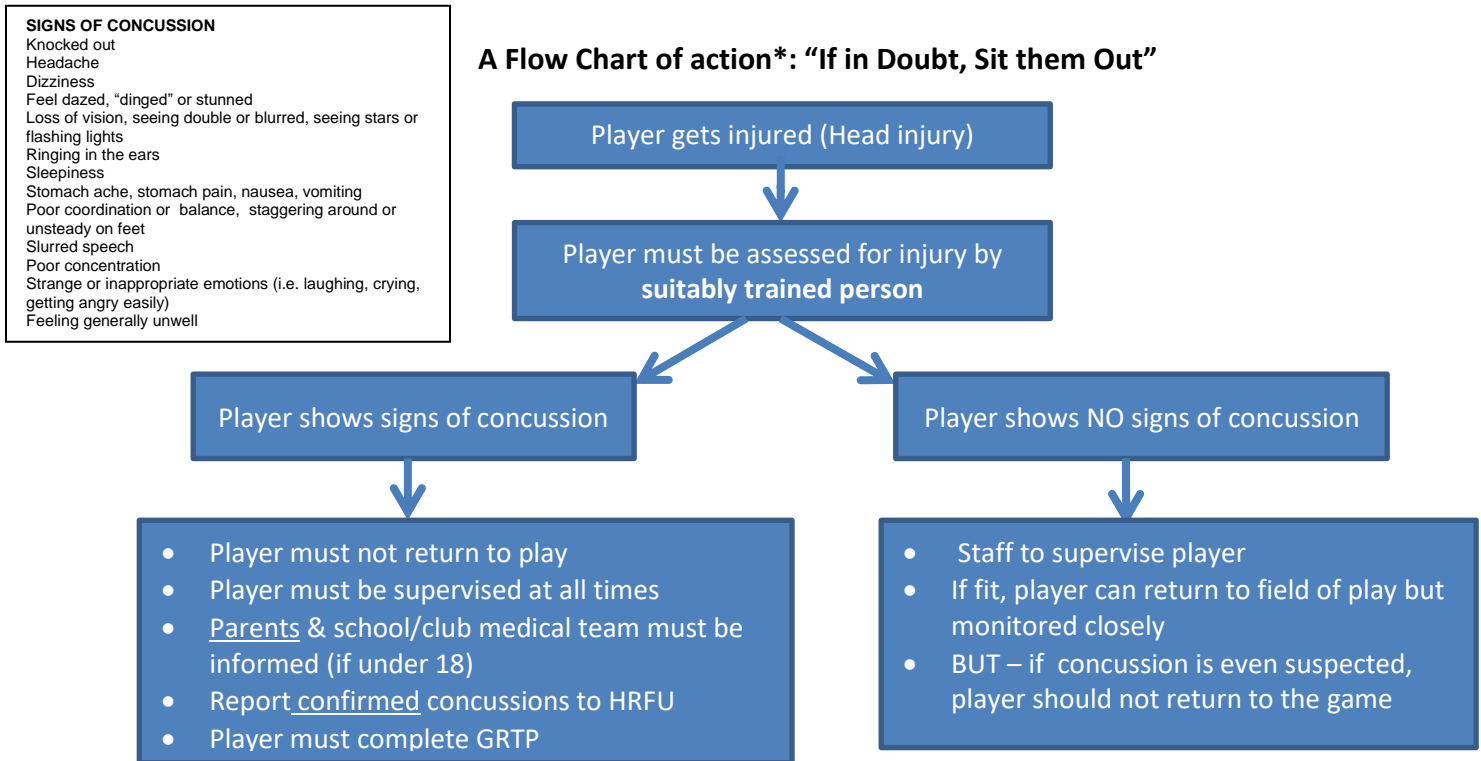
SIGNS OF CONCUSSION
Knocked out
Headache
Dizziness
Feel dazed, “dinged” or stunned
Loss of vision, seeing double or blurred, seeing stars or flashing lights
Ringing in the ears
Sleepiness
Stomach ache, stomach pain, nausea, vomiting
Poor coordination or balance, staggering around or unsteady on feet
Slurred speech
Poor concentration
Strange or inappropriate emotions (i.e. laughing, crying, getting angry easily)
Feeling generally unwell

A Flow Chart of action*: “If in Doubt, Sit them Out”

Player gets injured (Head injury)

Player must be assessed for injury by **suitably trained person**

Player shows signs of concussion

Player shows NO signs of concussion

- Player must not return to play
- Player must be supervised at all times
- Parents & school/club medical team must be informed (if under 18)
- Report confirmed concussions to HRFU
- Player must complete GRTP

- Staff to supervise player
- If fit, player can return to field of play but monitored closely
- BUT – if concussion is even suspected, player should not return to the game